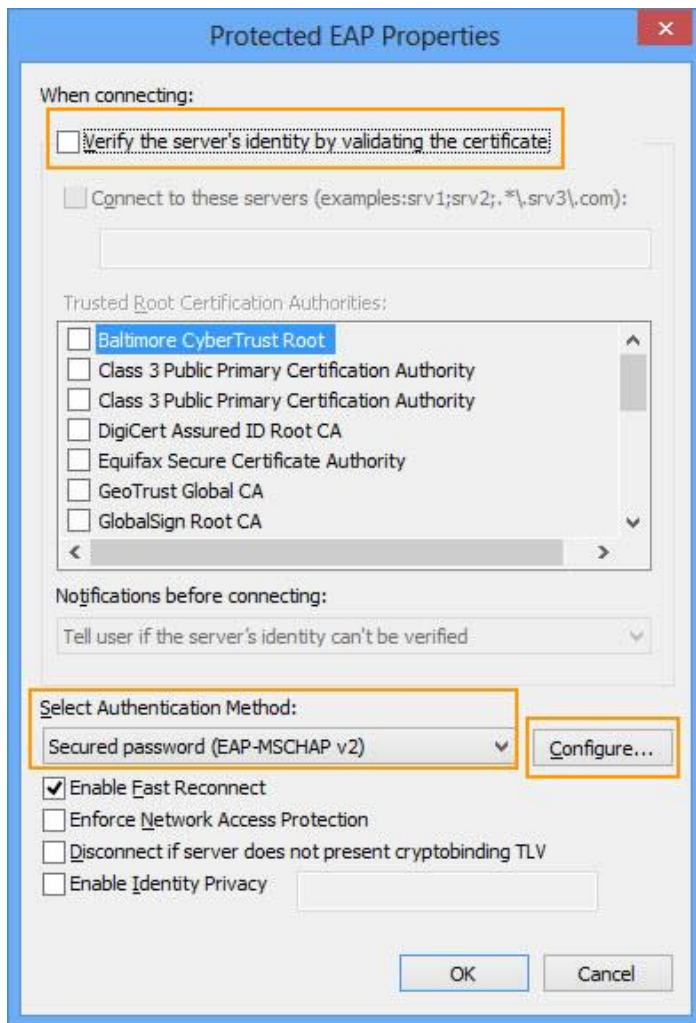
Protected EAP Properties

×

When connecting:

Verify the server's identity by validating the certificate

Connect to these servers (examples:srv1;srv2;.*\.srv3\.com):

Trusted Root Certification Authorities:

Baltimore CyberTrust Root
Class 3 Public Primary Certification Authority
Class 3 Public Primary Certification Authority
DigiCert Assured ID Root CA
Equifax Secure Certificate Authority
GeoTrust Global CA
GlobalSign Root CA

Notifications before connecting:

Tell user if the server's identity can't be verified

Select Authentication Method:

Secured password (EAP-MSCHAP v2)

Configure...

Enable Fast Reconnect

Enforce Network Access Protection

Disconnect if server does not present cryptobinding TLV

Enable Identity Privacy

OK

Cancel